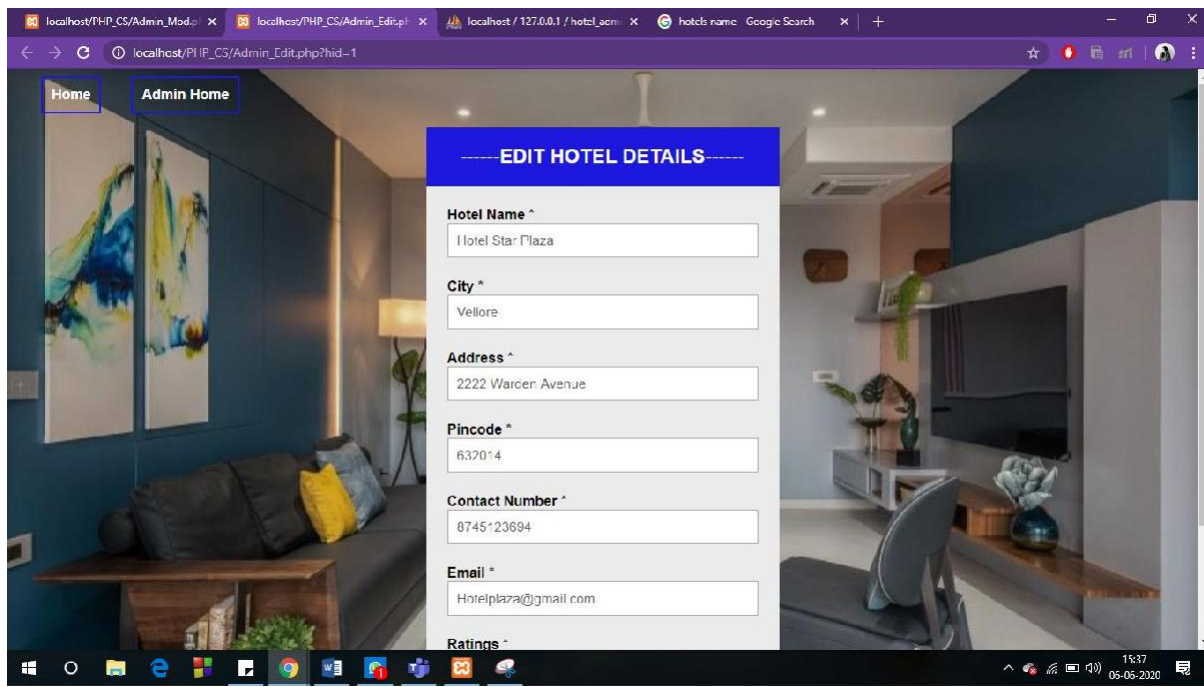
localhost/PHP_CS/Admin_Mod.pl ×
localhost/PHP_CS/Admin_Edit.ph ×
localhost / 127.0.0.1 / hotel_acm ×
hotels name - Google Search ×
+

localhost/PHP_CS/Admin_Edit.php?hid=1

Home
Admin Home

------EDIT HOTEL DETAILS------

Hotel Name *
Hotel Star Plaza

City *
Vellore

Address *
2222 Warden Avenue

Pincode *
632014

Contact Number *
8745123694

Email *
Hotelplaza@gmail.com

Ratings *

15:37
06-06-2020